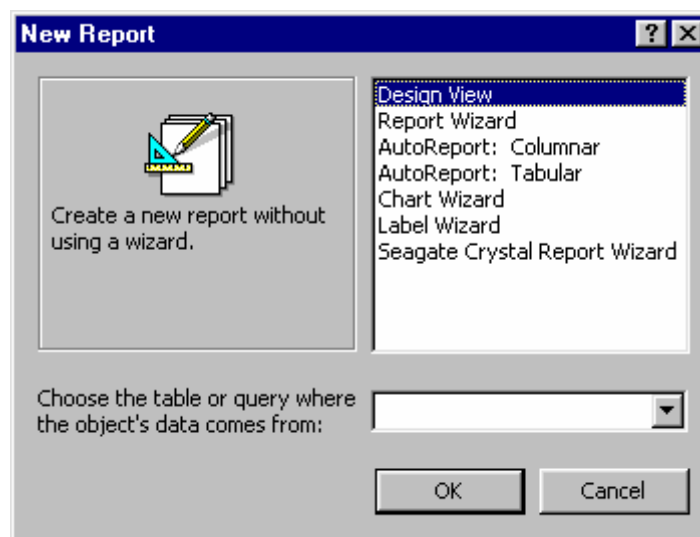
New Report

?

Create a new report without using a wizard.

Design View
Report Wizard
AutoReport: Columnar
AutoReport: Tabular
Chart Wizard
Label Wizard
Seagate Crystal Report Wizard

Choose the table or query where the object's data comes from:

OK

Cancel